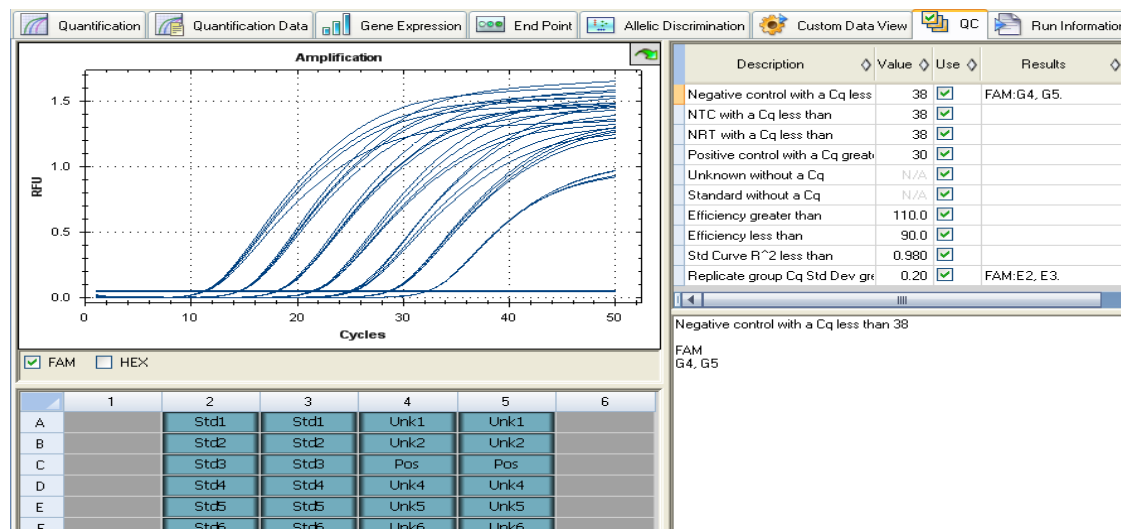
Quantification | Quantification Data | Gene Expression | End Point | Allelic Discrimination | Custom Data View | QC | Run Information

Amplification

RFU

1.5
1.0
0.5
0.0

0 10 20 30 40 50

Cycles

FAM HEX

| Description | Value | Use | Results |
|---|---|---|---|
| Negative control with a Cq less | 38 | ✓ | FAM:G4, G5. |
| NTC with a Cq less than | 38 | ✓ | |
| NRT with a Cq less than | 38 | ✓ | |
| Positive control with a Cq great | 30 | ✓ | |
| Unknown without a Cq | N/A | ✓ | |
| Standard without a Cq | N/A | ✓ | |
| Efficiency greater than | 110.0 | ✓ | |
| Efficiency less than | 90.0 | ✓ | |
| Std Curve R^2 less than | 0.980 | ✓ | |
| Replicate group Cq Std Dev gre | 0.20 | ✓ | FAM:E2, E3. |

Negative control with a Cq less than 38

FAM
G4, G5

| | 1 | 2 | 3 | 4 | 5 | 6 |
|---|---|---|---|---|---|---|
| A | | Std1 | Std1 | Unk1 | Unk1 | |
| B | | Std2 | Std2 | Unk2 | Unk2 | |
| C | | Std3 | Std3 | Pos | Pos | |
| D | | Std4 | Std4 | Unk4 | Unk4 | |
| E | | Std5 | Std5 | Unk5 | Unk5 | |
| F | | Std6 | Std6 | Unk6 | Unk6 | |